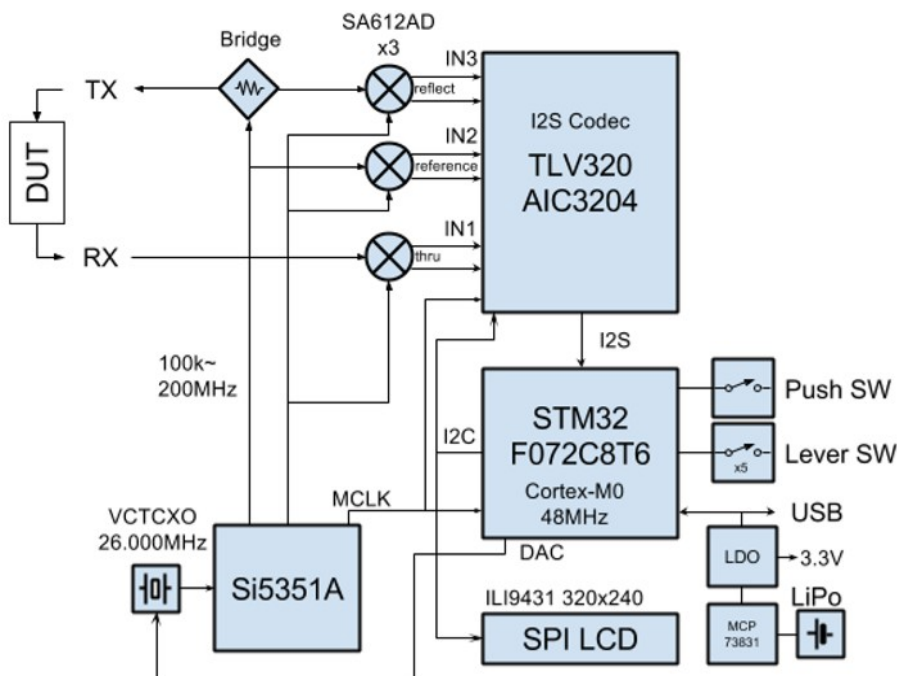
SA612AD
x3

Bridge

TX

DUT

RX

IN3
reflect

IN2
reference

IN1
thru

I2S Codec
TLV320
AIC3204

I2S

100k~
200MHz

STM32
F072C8T6
Cortex-M0
48MHz

I2C

MCLK

Push SW

x5
Lever SW

USB

LDO
3.3V

VCTCXO
26.000MHz

Si5351A

DAC

ILI9431 320x240
SPI LCD

MCP
73831

LiPo